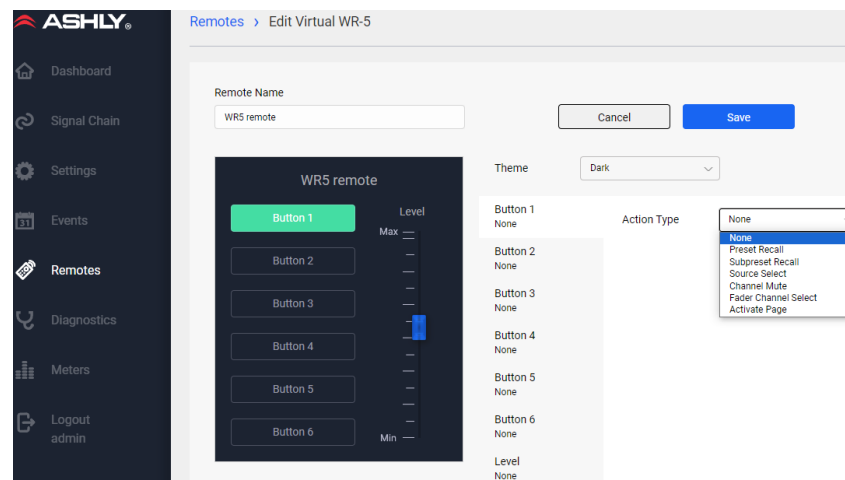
ASHLY

Dashboard

Signal Chain

Settings

Events

Remotes

Diagnostics

Meters

Logout
admin

Remotes › Edit Virtual WR-5

Remote Name

WR5 remote

Cancel

Save

WR5 remote

Button 1

Button 2

Button 3

Button 4

Button 5

Button 6

Level

Max

Min

Theme

Dark

Button 1
None

Button 2
None

Button 3
None

Button 4
None

Button 5
None

Button 6
None

Level
None

Action Type

None

None
Preset Recall
Subpreset Recall
Source Select
Channel Mute
Fader Channel Select
Activate Page